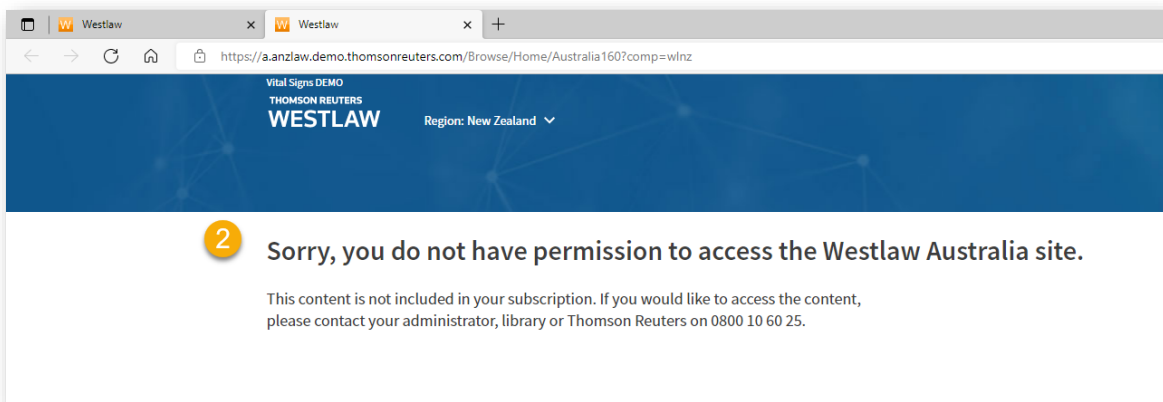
W Westlaw ×
W Westlaw ×
+

https://a.anzlaw.demo.thomsonreuters.com/Browse/Home/Australia160?comp=wlnz

Vital Signs DEMO
THOMSON REUTERS
WESTLAW

Region: New Zealand

2

Sorry, you do not have permission to access the Westlaw Australia site.

This content is not included in your subscription. If you would like to access the content, please contact your administrator, library or Thomson Reuters on 0800 10 60 25.